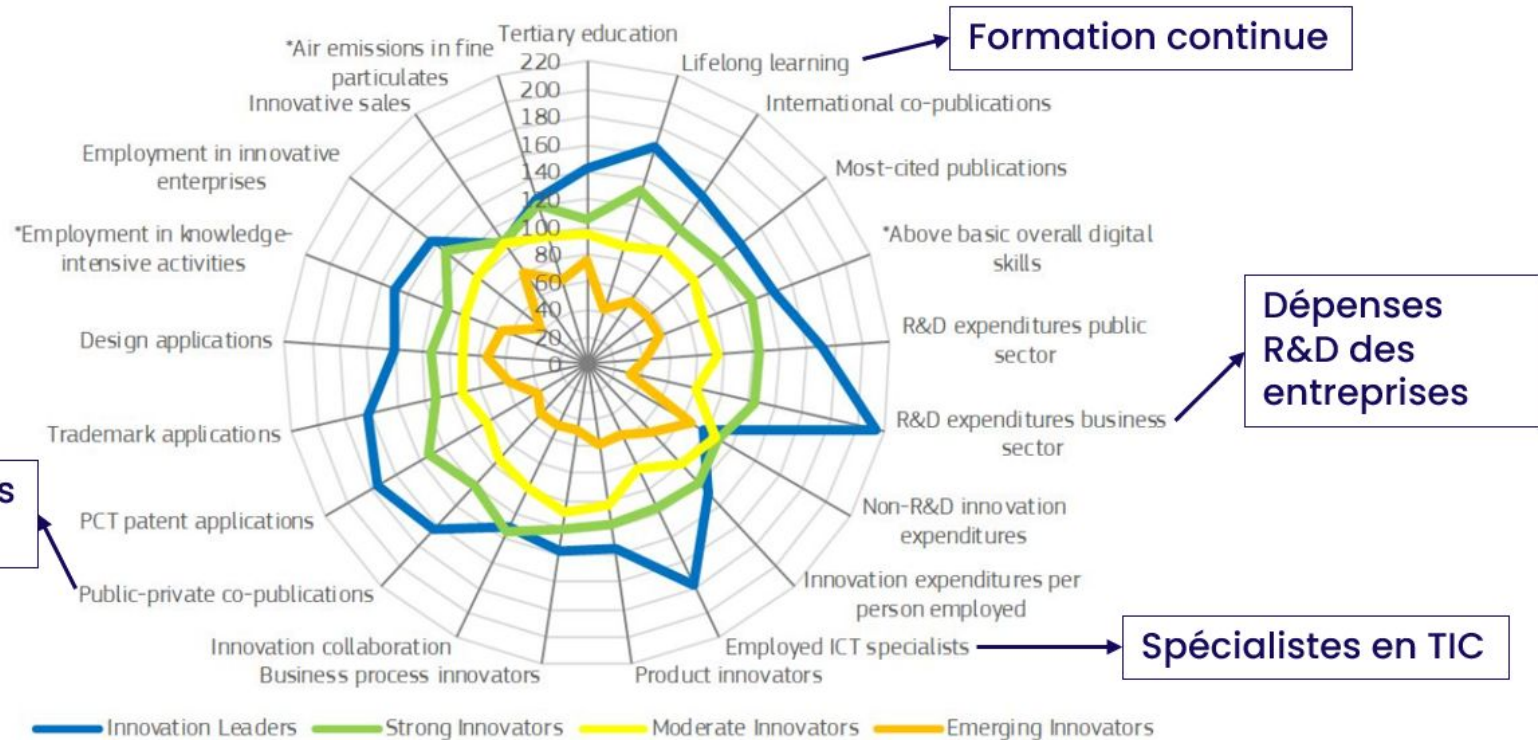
Tertiary education
Lifelong learning
Formation continue
International co-publications
Most-cited publications
*Above basic overall digital skills
R&D expenditures public sector
R&D expenditures business sector
Dépenses R&D des entreprises
Non-R&D innovation expenditures
Innovation expenditures per person employed
Employed ICT specialists
Spécialistes en TIC
Product innovators
Business process innovators
Innovation collaboration
Public-private co-publications
s
PCT patent applications
Trademark applications
Design applications
*Employment in knowledge-intensive activities
Employment in innovative enterprises
Innovative sales
*Air emissions in fine particulates
220
200
180
160
140
120
100
80
60
40
20
0

Innovation Leaders
Strong Innovators
Moderate Innovators
Emerging Innovators